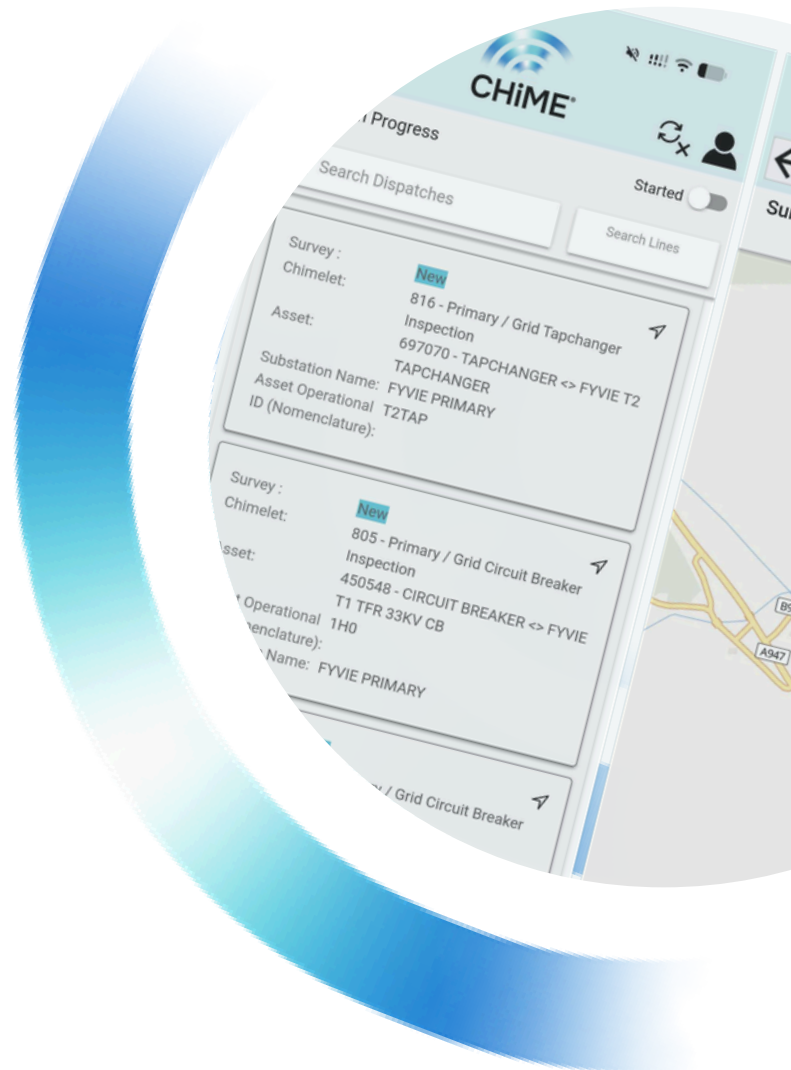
CHiME

Progress

Search Dispatches

Started

Search Lines

Survey :
Chimelet: New
816 - Primary / Grid Tapchanger Inspection
Asset: 697070 - TAPCHANGER <> FYVIE T2 TAPCHANGER
Substation Name: FYVIE PRIMARY
Asset Operational ID (Nomenclature): T2TAP

Survey :
Chimelet: New
805 - Primary / Grid Circuit Breaker Inspection
Asset: 450548 - CIRCUIT BREAKER <> FYVIE T1 TFR 33KV CB
Operational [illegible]nenclature): 1H0
Name: FYVIE PRIMARY

/ Grid Circuit Breaker

Su

B9

A947